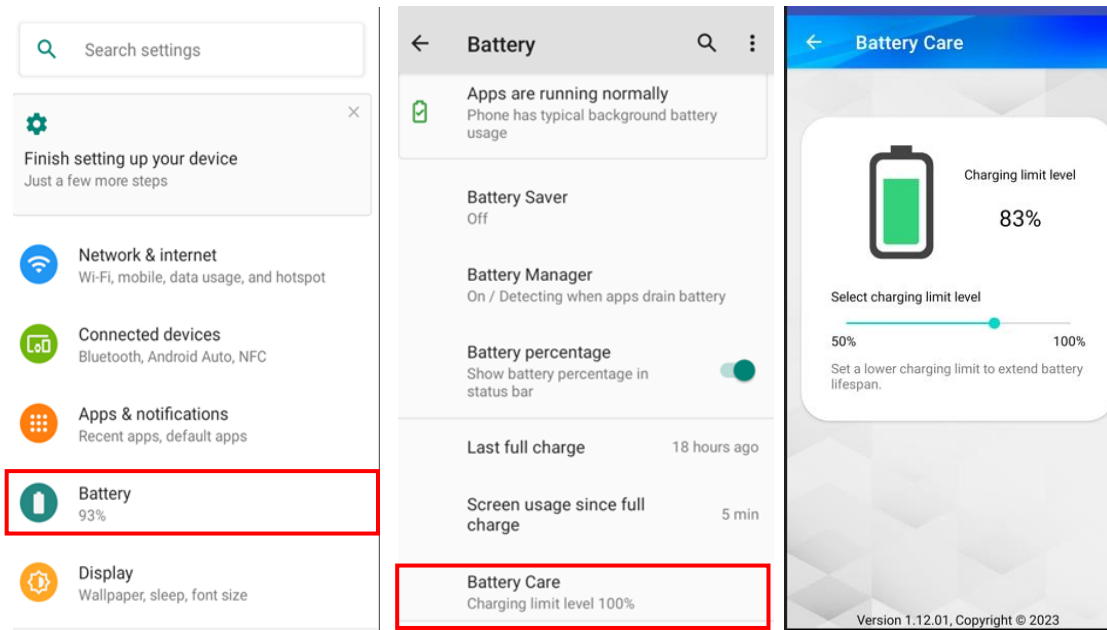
Search settings

Finish setting up your device
Just a few more steps

Network & internet
Wi-Fi, mobile, data usage, and hotspot

Connected devices
Bluetooth, Android Auto, NFC

Apps & notifications
Recent apps, default apps

Battery
93%

Display
Wallpaper, sleep, font size

Battery

Apps are running normally
Phone has typical background battery usage

Battery Saver
Off

Battery Manager
On / Detecting when apps drain battery

Battery percentage
Show battery percentage in status bar

Last full charge
18 hours ago

Screen usage since full charge
5 min

Battery Care
Charging limit level 100%

Battery Care

Charging limit level
83%

Select charging limit level
50%
100%
Set a lower charging limit to extend battery lifespan.

Version 1.12.01, Copyright © 2023